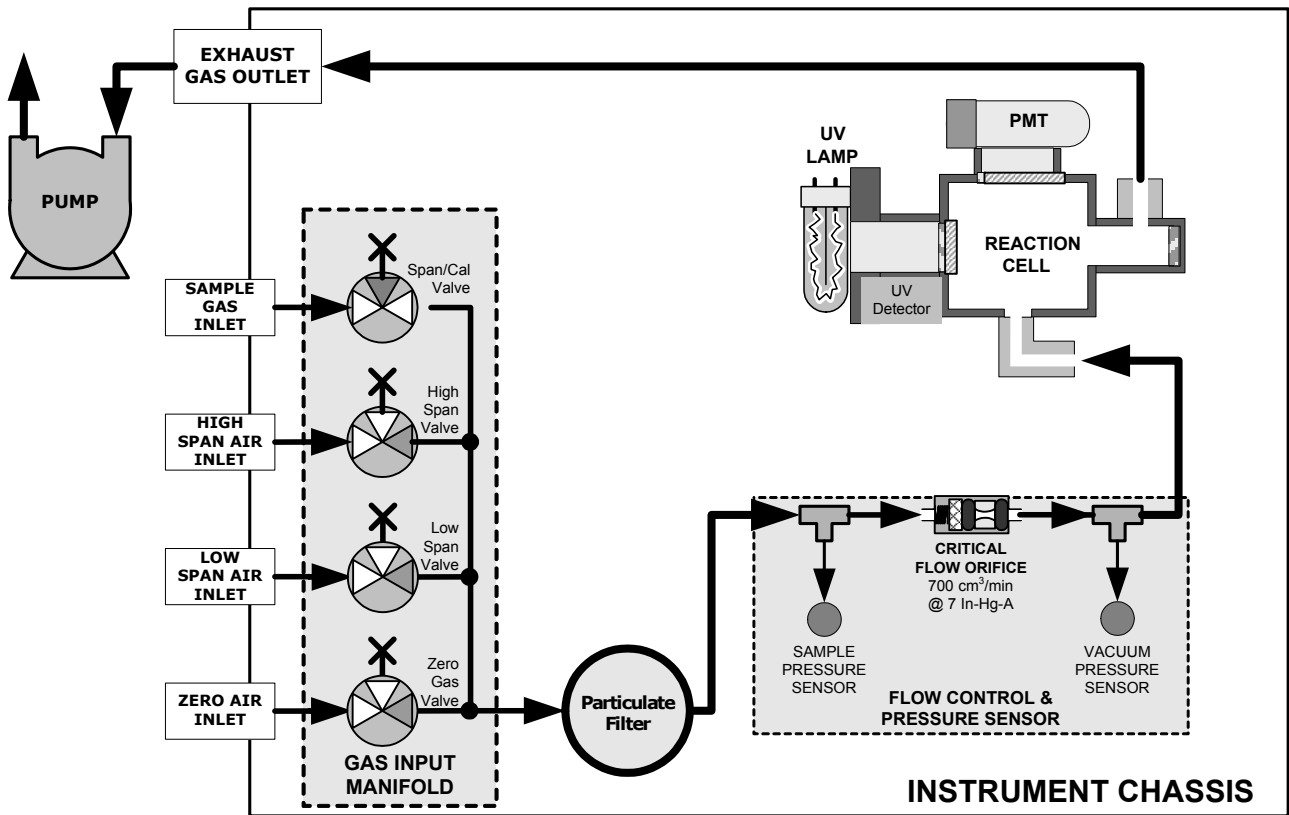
EXHAUST GAS OUTLET

PUMP

PMT

UV LAMP

REACTION CELL

UV Detector

SAMPLE GAS INLET

Span/Cal Valve

HIGH SPAN AIR INLET

High Span Valve

LOW SPAN AIR INLET

Low Span Valve

ZERO AIR INLET

Zero Gas Valve

GAS INPUT MANIFOLD

Particulate Filter

CRITICAL FLOW ORIFICE
700 cm$^3$/min
@ 7 In-Hg-A

SAMPLE PRESSURE SENSOR

VACUUM PRESSURE SENSOR

FLOW CONTROL & PRESSURE SENSOR

INSTRUMENT CHASSIS